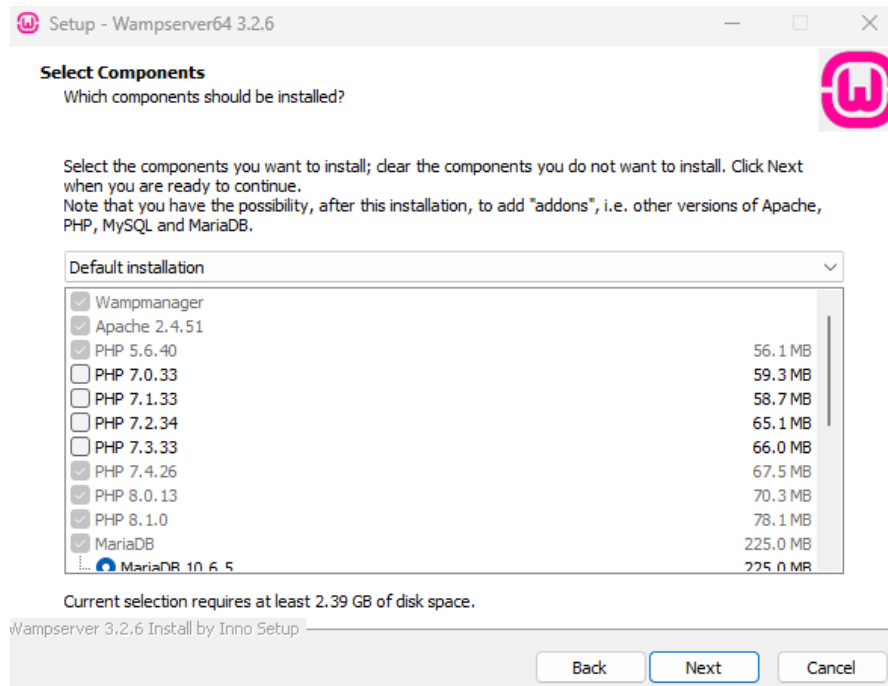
Setup - Wampserver64 3.2.6

Select Components
Which components should be installed?

Select the components you want to install; clear the components you do not want to install. Click Next when you are ready to continue.
Note that you have the possibility, after this installation, to add "addons", i.e. other versions of Apache, PHP, MySQL and MariaDB.

Default installation

| | |
|---|---|
| Wampmanager | |
| Apache 2.4.51 | |
| PHP 5.6.40 | 56.1 MB |
| PHP 7.0.33 | 59.3 MB |
| PHP 7.1.33 | 58.7 MB |
| PHP 7.2.34 | 65.1 MB |
| PHP 7.3.33 | 66.0 MB |
| PHP 7.4.26 | 67.5 MB |
| PHP 8.0.13 | 70.3 MB |
| PHP 8.1.0 | 78.1 MB |
| MariaDB | 225.0 MB |
| MariaDB 10.6.5 | 225.0 MB |

Current selection requires at least 2.39 GB of disk space.

Wampserver 3.2.6 Install by Inno Setup

Back Next Cancel